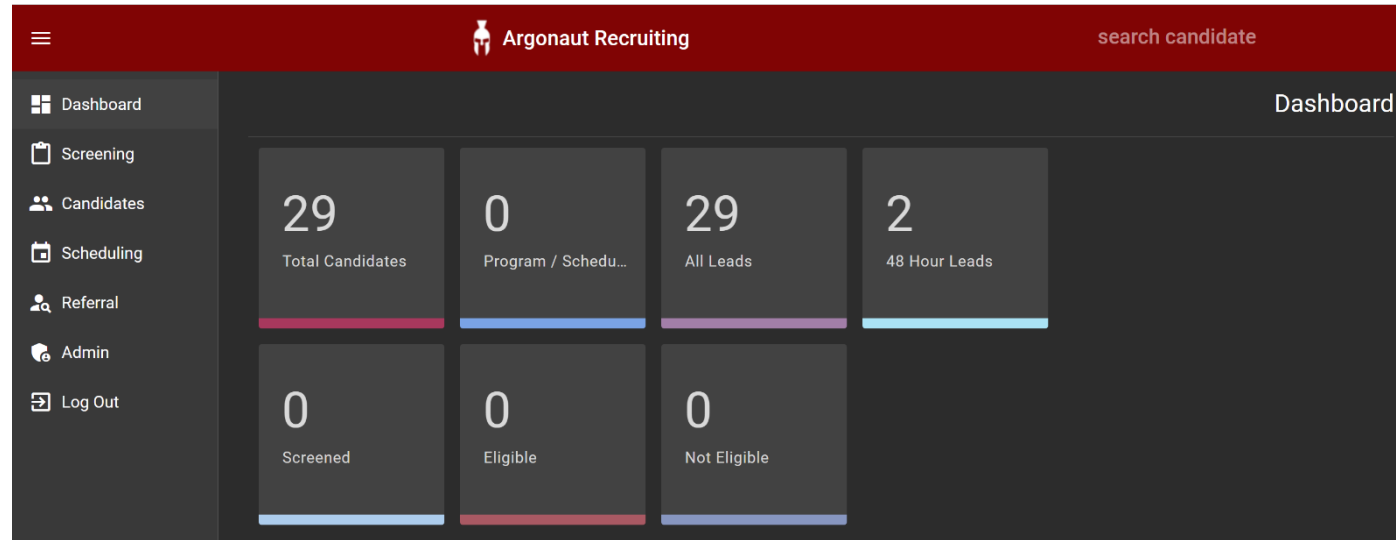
Argonaut Recruiting

search candidate

Dashboard
Screening
Candidates
Scheduling
Referral
Admin
Log Out

Dashboard

29
Total Candidates

0
Program / Schedu...

29
All Leads

2
48 Hour Leads

0
Screened

0
Eligible

0
Not Eligible